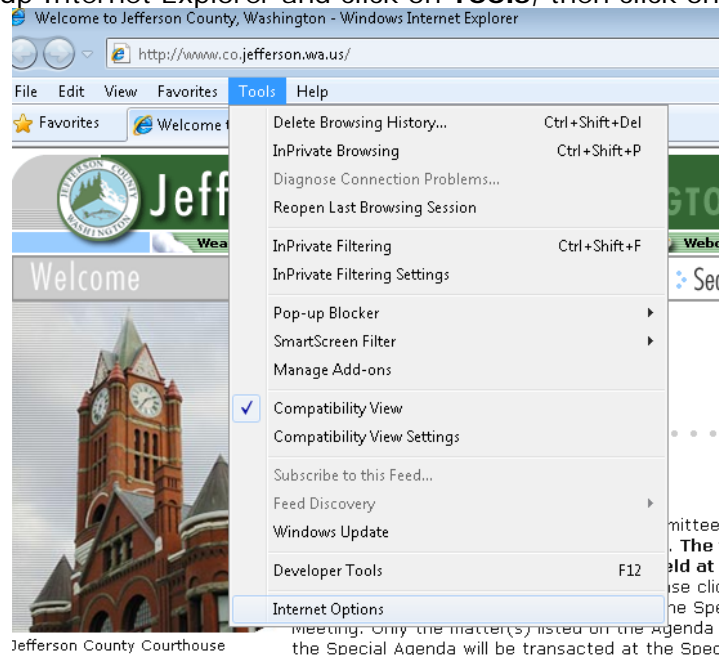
up Internet Explorer and click on Tools, then click on
Welcome to Jefferson County, Washington - Windows Internet Explorer
http://www.co.jefferson.wa.us/
File Edit View Favorites Tools Help
Favorites Welcome t
Delete Browsing History... Ctrl+Shift+Del
InPrivate Browsing Ctrl+Shift+P
Diagnose Connection Problems...
Reopen Last Browsing Session
InPrivate Filtering Ctrl+Shift+F
InPrivate Filtering Settings
Pop-up Blocker
SmartScreen Filter
Manage Add-ons
Compatibility View
Compatibility View Settings
Subscribe to this Feed...
Feed Discovery
Windows Update
Developer Tools F12
Internet Options
JEFFERSON COUNTY WASHINGTON
Jeff
GTO
Wea
Web
Welcome
Se
mittee
. The
eld at
se cli
he Spe
Meeting. Only the matter(s) listed on the Agenda
the Special Agenda will be transacted at the Spec
Jefferson County Courthouse